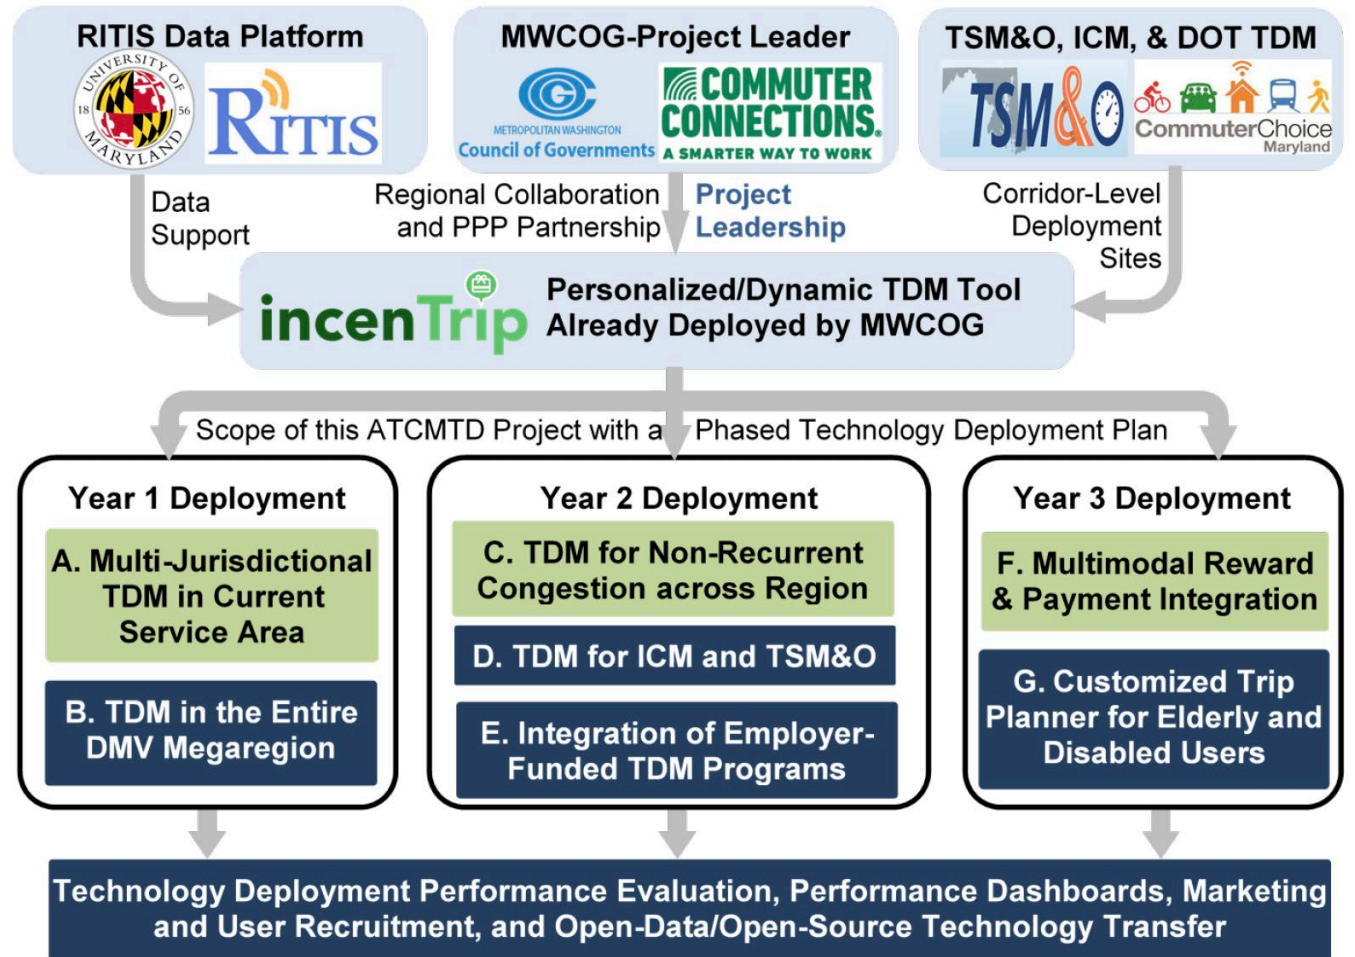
RITIS Data Platform

UNIVERSITY OF MARYLAND 18 56

RITIS

MWCOG-Project Leader

METROPOLITAN WASHINGTON Council of Governments

COMMUTER CONNECTIONS. A SMARTER WAY TO WORK

TSM&O, ICM, & DOT TDM

TSM&O

CommuterChoice Maryland

Data Support

Regional Collaboration and PPP Partnership

Project Leadership

Corridor-Level Deployment Sites

incenTrip

Personalized/Dynamic TDM Tool Already Deployed by MWCOG

Scope of this ATCMTD Project with a Phased Technology Deployment Plan

Year 1 Deployment

A. Multi-Jurisdictional TDM in Current Service Area

B. TDM in the Entire DMV Megaregion

Year 2 Deployment

C. TDM for Non-Recurrent Congestion across Region

D. TDM for ICM and TSM&O

E. Integration of Employer-Funded TDM Programs

Year 3 Deployment

F. Multimodal Reward & Payment Integration

G. Customized Trip Planner for Elderly and Disabled Users

Technology Deployment Performance Evaluation, Performance Dashboards, Marketing and User Recruitment, and Open-Data/Open-Source Technology Transfer